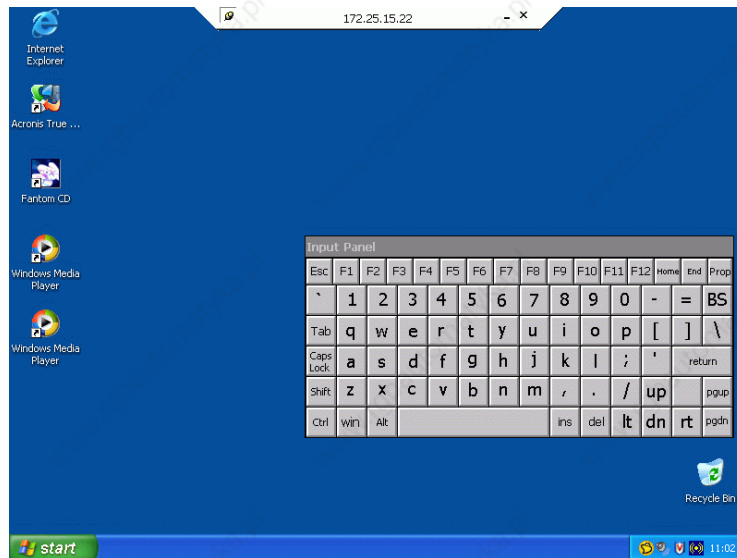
172.25.15.22

Internet Explorer

Acronis True ...

Fantom CD

Windows Media Player

Windows Media Player

Input Panel

| Esc | F1 | F2 | F3 | F4 | F5 | F6 | F7 | F8 | F9 | F10 | F11 | F12 | Home | End | Prop |
|---|---|---|---|---|---|---|---|---|---|---|---|---|---|---|---|
| ` | 1 | 2 | 3 | 4 | 5 | 6 | 7 | 8 | 9 | 0 | - | = | BS | | |
| Tab | q | w | e | r | t | y | u | i | o | p | [ | ] | \ | | |
| Caps Lock | a | s | d | f | g | h | j | k | l | ; | ' | return | | | |
| Shift | z | x | c | v | b | n | m | , | . | / | up | pgup | | | |
| Ctrl | win | Alt | | ins | del | lt | dn | rt | pgdn | | | | | | |

Recycle Bin

start

11:02